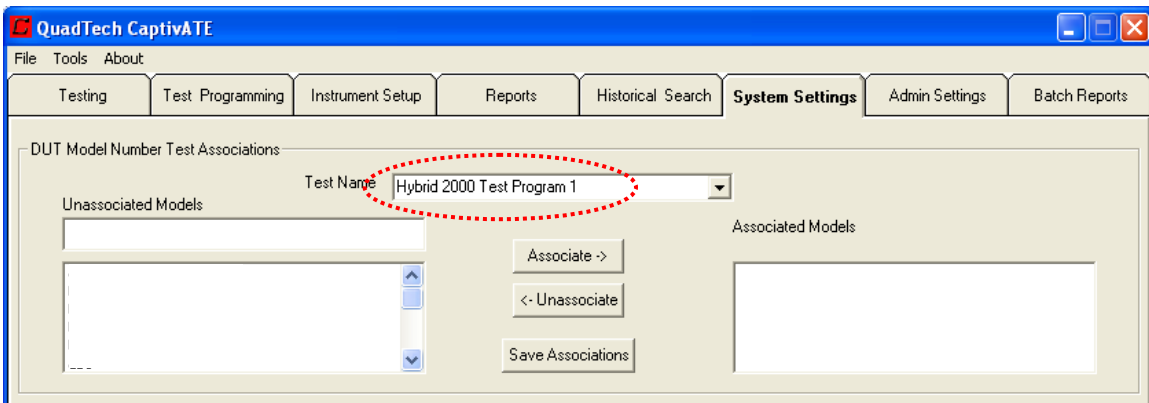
QuadTech CaptivATE

File Tools About

Testing | Test Programming | Instrument Setup | Reports | Historical Search | System Settings | Admin Settings | Batch Reports

DUT Model Number Test Associations

Test Name Hybrid 2000 Test Program 1

Unassociated Models

Associate ->

<- Unassociate

Save Associations

Associated Models